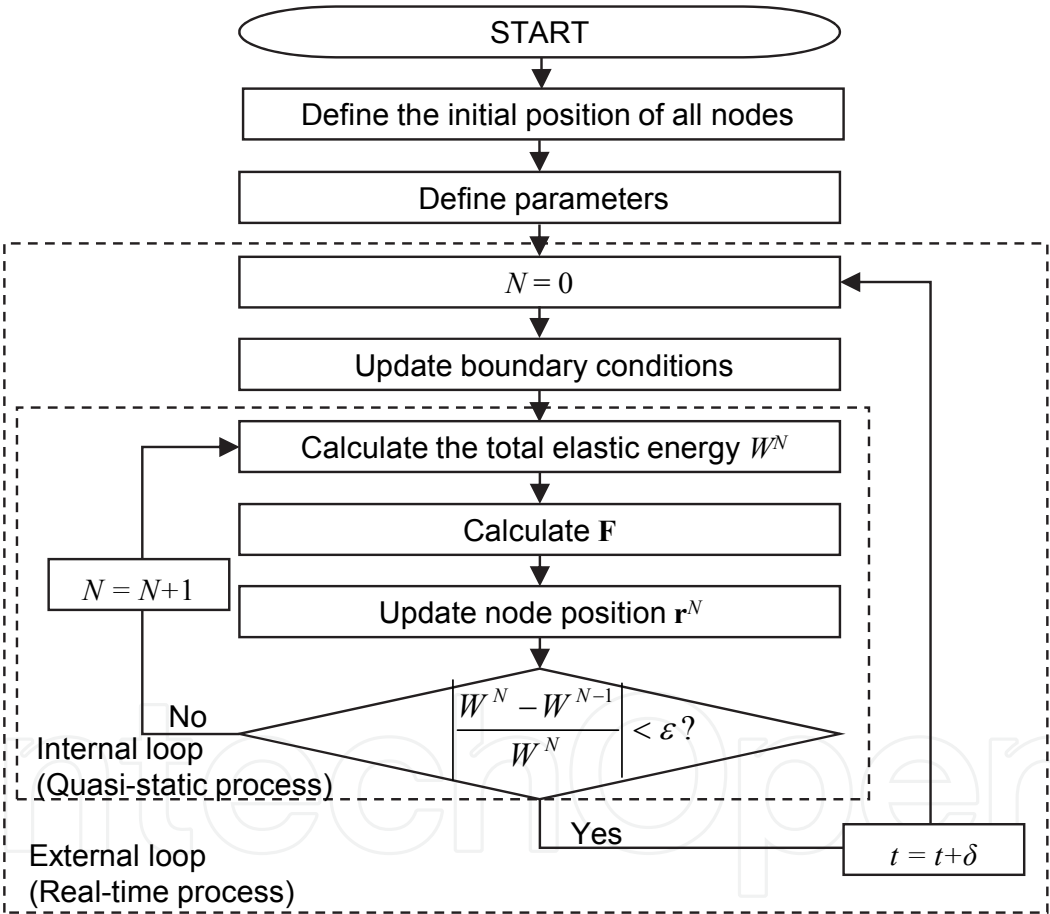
START

Define the initial position of all nodes

Define parameters

$N = 0$

Update boundary conditions

Calculate the total elastic energy $W^N$

Calculate $\mathbf{F}$

$N = N+1$

Update node position $\mathbf{r}^N$

No

$\left|\frac{W^N - W^{N-1}}{W^N}\right| < \varepsilon$?

Internal loop
(Quasi-static process)

Yes

$t = t+\delta$

External loop
(Real-time process)

IntechOpen